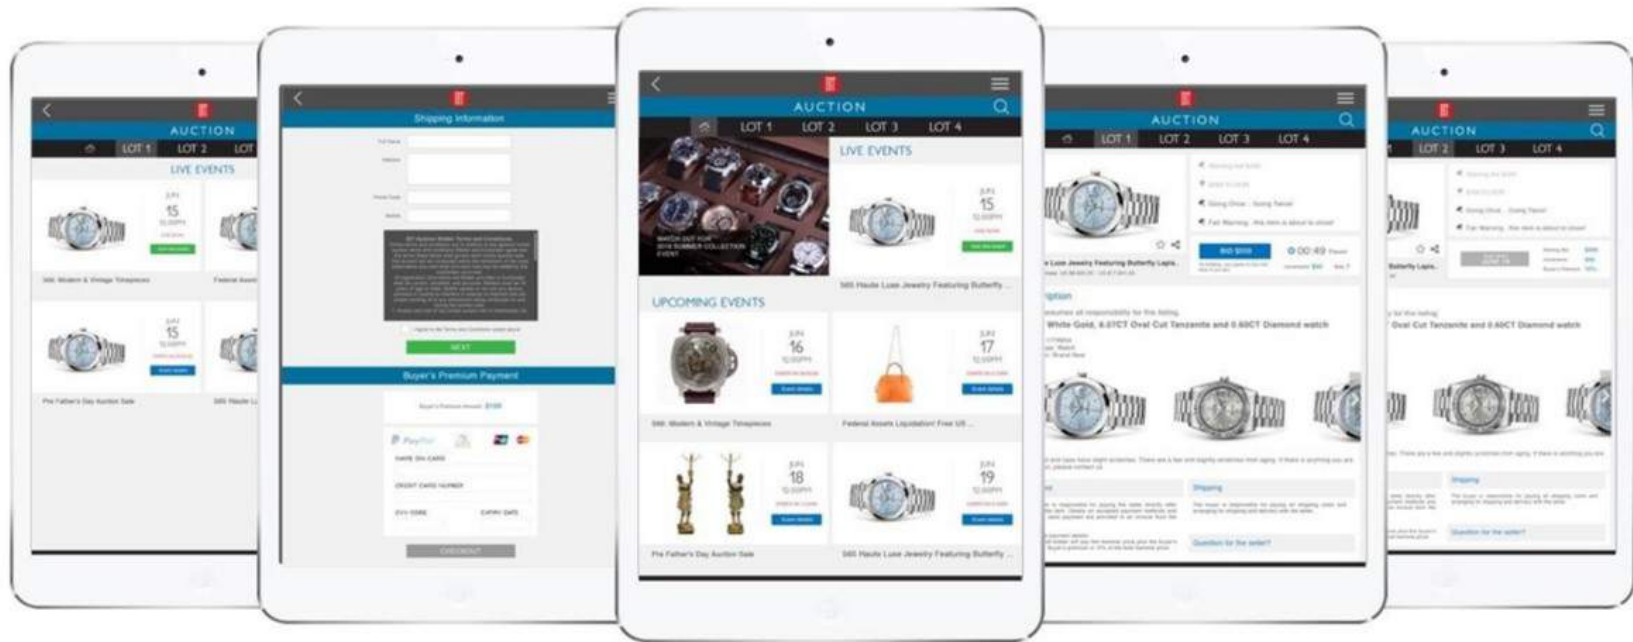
AUCTION
LOT 1 LOT 2 LOT
LIVE EVENTS
15
15
Shipping Information
NEXT
Buyer's Premium Payment
PayPal
CHECKOUT
AUCTION
LOT 1 LOT 2 LOT 3 LOT 4
LIVE EVENTS
15
UPCOMING EVENTS
16
17
18
19
AUCTION
LOT 1 LOT 2 LOT 3 LOT 4
00:49
White Gold, 4.07CT Oval Cut Tanzanite and 0.60CT Diamond watch
AUCTION
LOT 2 LOT 3 LOT 4
Oval Cut Tanzanite and 0.60CT Diamond watch